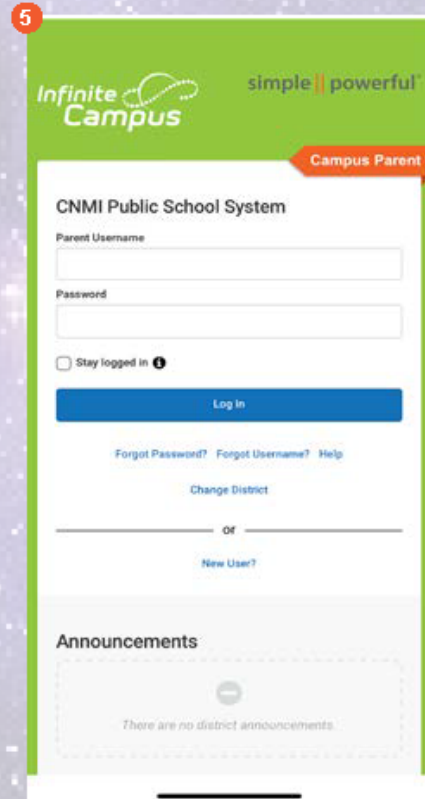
5

Infinite Campus

simple || powerful

Campus Parent

CNMI Public School System

Parent Username

Password

Stay logged in

Log In

Forgot Password? Forgot Username? Help

Change District

or

New User?

Announcements

There are no district announcements.